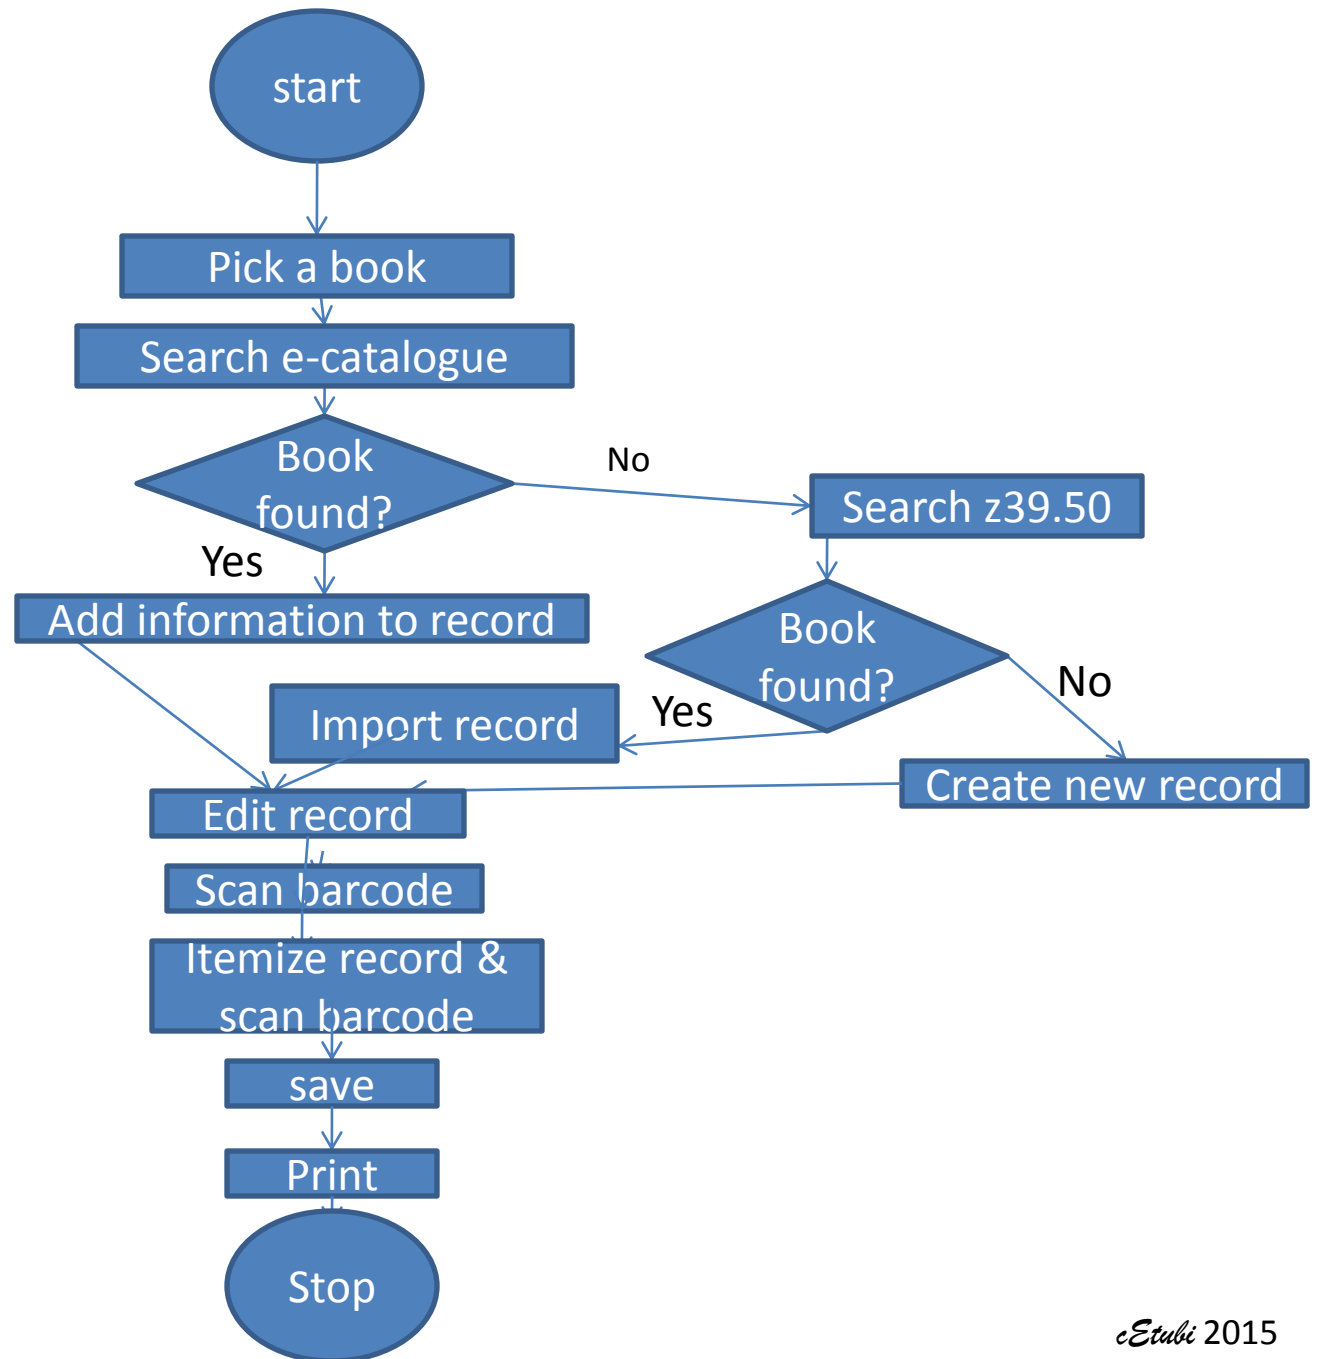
start

Pick a book

Search e-catalogue

Book found?

No

Search z39.50

Yes

Add information to record

Book found?

No

Yes

Import record

Create new record

Edit record

Scan barcode

Itemize record & scan barcode

save

Print

Stop

cEtubi 2015